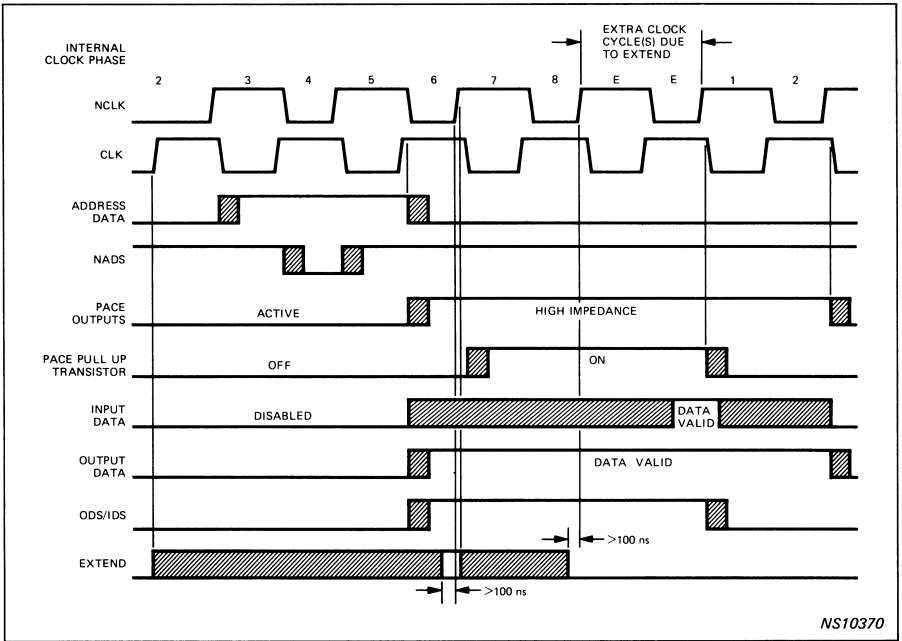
EXTRA CLOCK CYCLE(S) DUE TO EXTEND

INTERNAL CLOCK PHASE

2 3 4 5 6 7 8 E E 1 2

NCLK

CLK

ADDRESS DATA

NADS

PACE OUTPUTS

ACTIVE

HIGH IMPEDANCE

PACE PULL UP TRANSISTOR

OFF

ON

INPUT DATA

DISABLED

DATA VALID

OUTPUT DATA

DATA VALID

ODS/IDS

>100 ns

EXTEND

>100 ns

NS10370